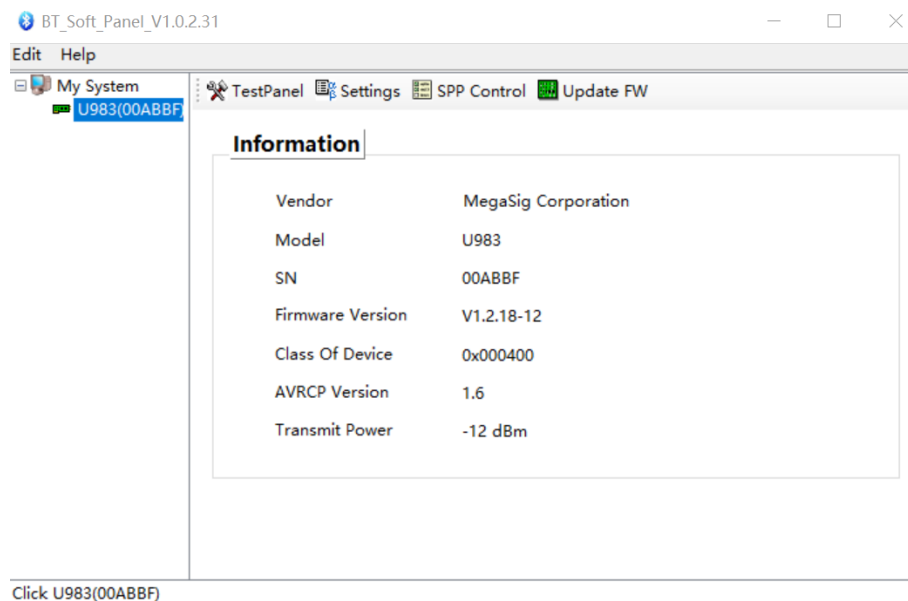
BT_Soft_Panel_V1.0.2.31

Edit Help

My System
U983(00ABBF)

TestPanel Settings SPP Control Update FW

Information

| | |
|---|---|
| Vendor | MegaSig Corporation |
| Model | U983 |
| SN | 00ABBF |
| Firmware Version | V1.2.18-12 |
| Class Of Device | 0x000400 |
| AVRCP Version | 1.6 |
| Transmit Power | -12 dBm |

Click U983(00ABBF)